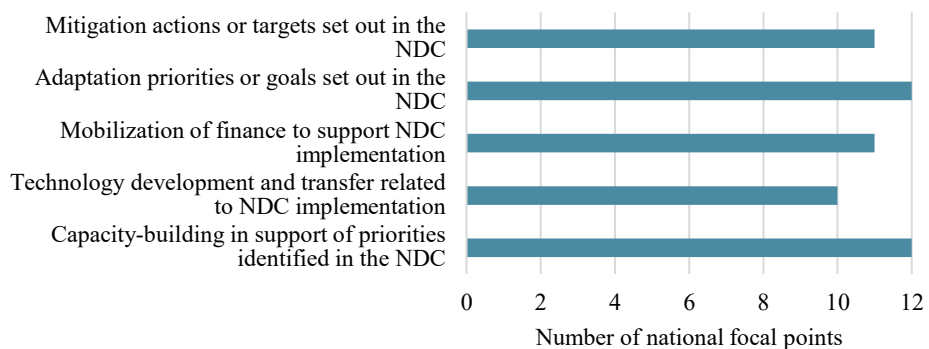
Mitigation actions or targets set out in the NDC

Adaptation priorities or goals set out in the NDC

Mobilization of finance to support NDC implementation

Technology development and transfer related to NDC implementation

Capacity-building in support of priorities identified in the NDC

0 2 4 6 8 10 12

Number of national focal points